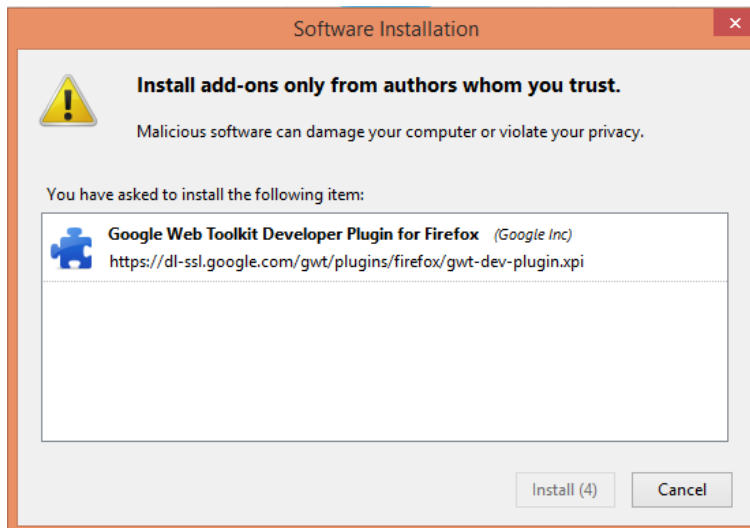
Software Installation

Install add-ons only from authors whom you trust.

Malicious software can damage your computer or violate your privacy.

You have asked to install the following item:

Google Web Toolkit Developer Plugin for Firefox (Google Inc)
https://dl-ssl.google.com/gwt/plugins/firefox/gwt-dev-plugin.xpi

Install (4)
Cancel